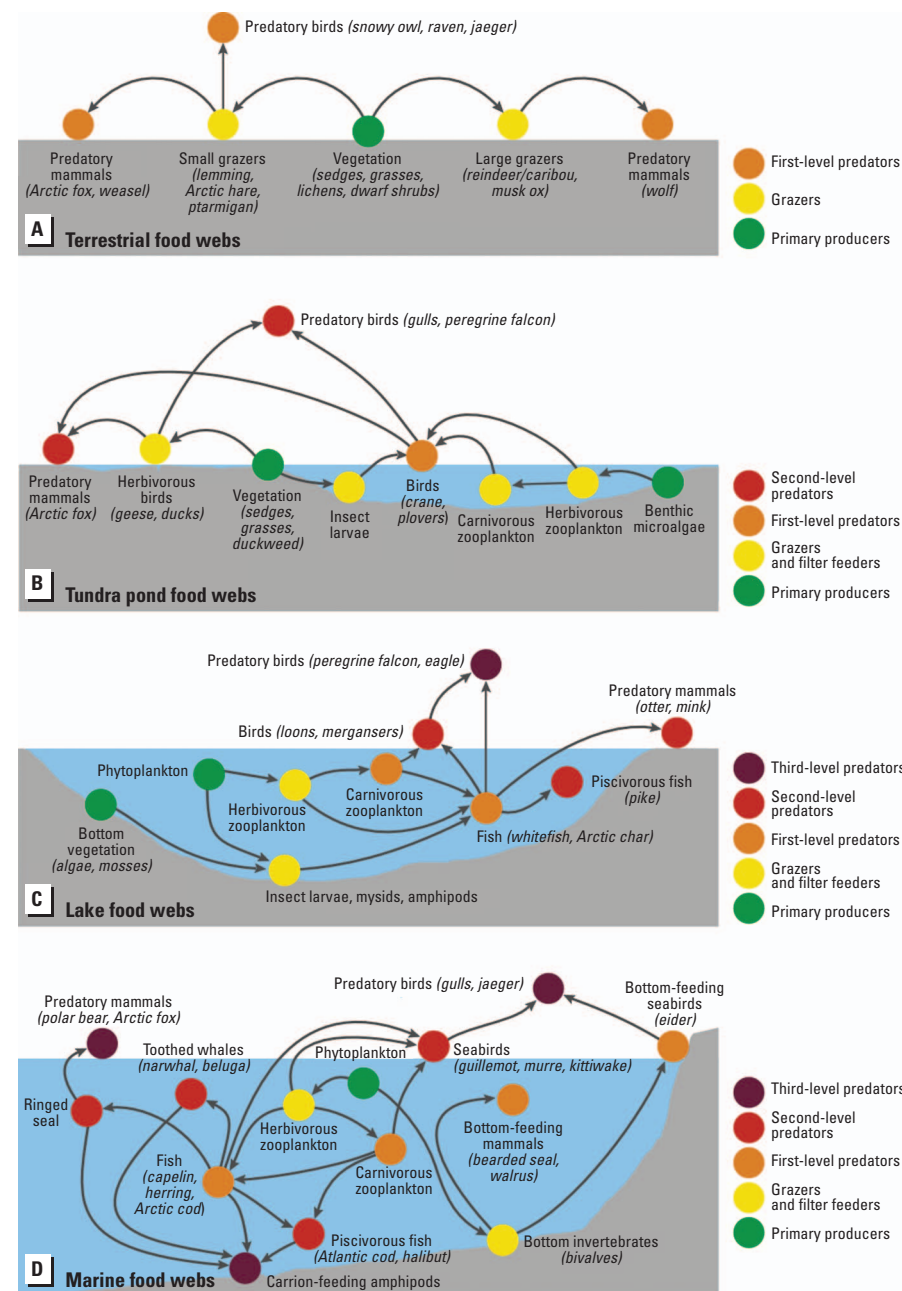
Predatory birds (snowy owl, raven, jaeger)

Predatory mammals (Arctic fox, weasel)

Small grazers (lemming, Arctic hare, ptarmigan)

Vegetation (sedges, grasses, lichens, dwarf shrubs)

Large grazers (reindeer/caribou, musk ox)

Predatory mammals (wolf)

First-level predators

Grazers

Primary producers

A Terrestrial food webs

Predatory birds (gulls, peregrine falcon)

Predatory mammals (Arctic fox)

Herbivorous birds (geese, ducks)

Vegetation (sedges, grasses, duckweed)

Insect larvae

Birds (crane, plovers)

Carnivorous zooplankton

Herbivorous zooplankton

Benthic microalgae

Second-level predators

First-level predators

Grazers and filter feeders

Primary producers

B Tundra pond food webs

Predatory birds (peregrine falcon, eagle)

Predatory mammals (otter, mink)

Birds (loons, mergansers)

Phytoplankton

Herbivorous zooplankton

Carnivorous zooplankton

Piscivorous fish (pike)

Bottom vegetation (algae, mosses)

Fish (whitefish, Arctic char)

Insect larvae, mysids, amphipods

Third-level predators

Second-level predators

First-level predators

Grazers and filter feeders

Primary producers

C Lake food webs

Predatory birds (gulls, jaeger)

Bottom-feeding seabirds (eider)

Predatory mammals (polar bear, Arctic fox)

Toothed whales (narwhal, beluga)

Phytoplankton

Seabirds (guillemot, murre, kittiwake)

Ringed seal

Herbivorous zooplankton

Bottom-feeding mammals (bearded seal, walrus)

Fish (capelin, herring, Arctic cod)

Carnivorous zooplankton

Piscivorous fish (Atlantic cod, halibut)

Bottom invertebrates (bivalves)

Third-level predators

Second-level predators

First-level predators

Grazers and filter feeders

Primary producers

D Marine food webs

Carrion-feeding amphipods